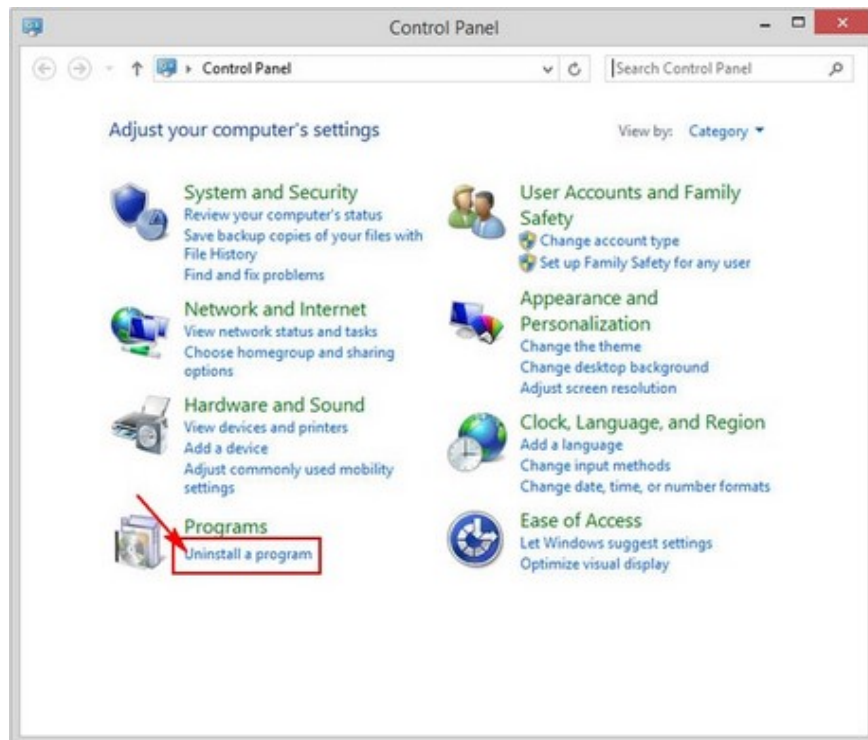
Control Panel

Control Panel

Search Control Panel

Adjust your computer's settings

View by: Category

System and Security
Review your computer's status
Save backup copies of your files with File History
Find and fix problems

Network and Internet
View network status and tasks
Choose homegroup and sharing options

Hardware and Sound
View devices and printers
Add a device
Adjust commonly used mobility settings

Programs
Uninstall a program

User Accounts and Family Safety
Change account type
Set up Family Safety for any user

Appearance and Personalization
Change the theme
Change desktop background
Adjust screen resolution

Clock, Language, and Region
Add a language
Change input methods
Change date, time, or number formats

Ease of Access
Let Windows suggest settings
Optimize visual display